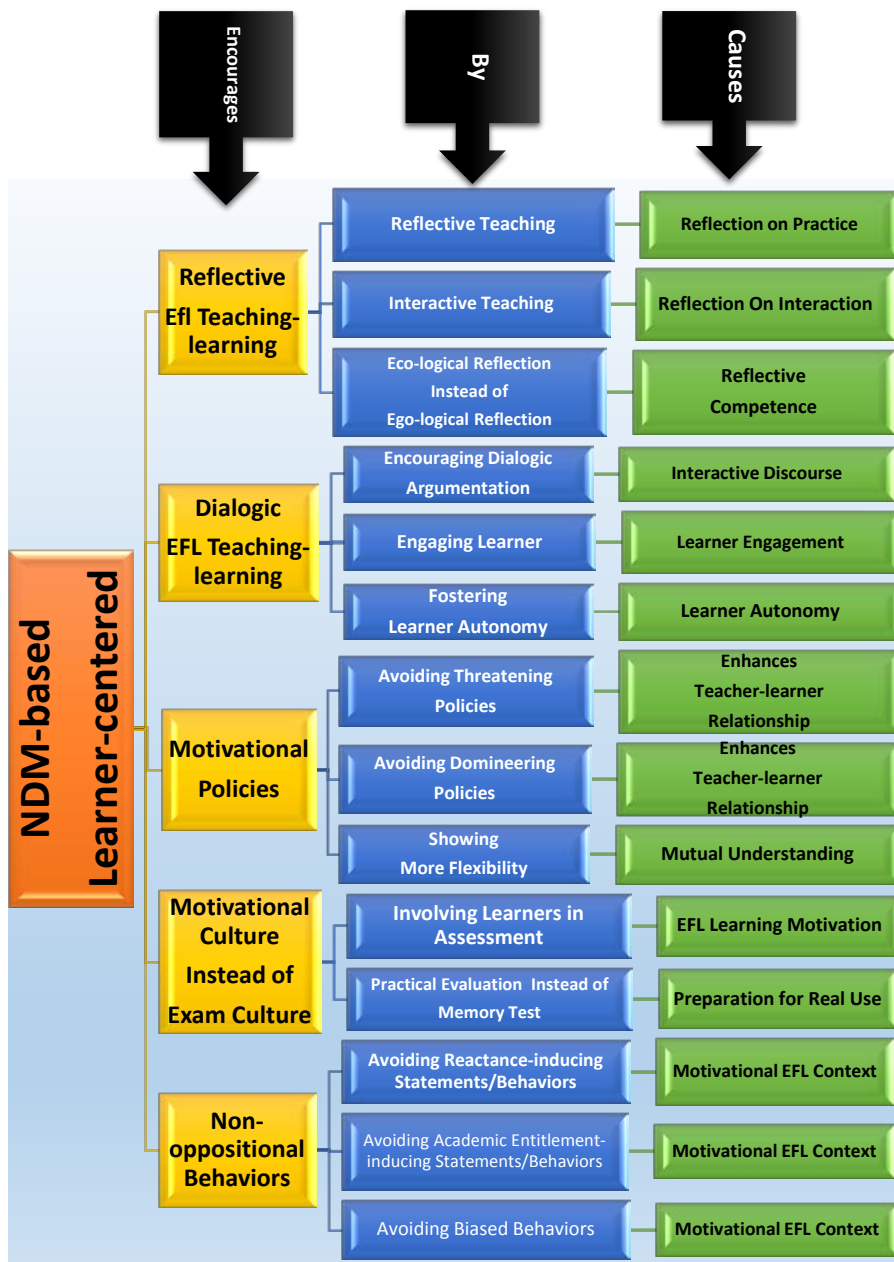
Encourages

By

Causes

NDM-based Learner-centered

Reflective Efl Teaching-learning

Reflective Teaching

Reflection on Practice

Interactive Teaching

Reflection On Interaction

Eco-logical Reflection Instead of Ego-logical Reflection

Reflective Competence

Dialogic EFL Teaching-learning

Encouraging Dialogic Argumentation

Interactive Discourse

Engaging Learner

Learner Engagement

Fostering Learner Autonomy

Learner Autonomy

Motivational Policies

Avoiding Threatening Policies

Enhances Teacher-learner Relationship

Avoiding Domineering Policies

Enhances Teacher-learner Relationship

Showing More Flexibility

Mutual Understanding

Motivational Culture Instead of Exam Culture

Involving Learners in Assessment

EFL Learning Motivation

Practical Evaluation Instead of Memory Test

Preparation for Real Use

Non-oppositional Behaviors

Avoiding Reactance-inducing Statements/Behaviors

Motivational EFL Context

Avoiding Academic Entitlement-inducing Statements/Behaviors

Motivational EFL Context

Avoiding Biased Behaviors

Motivational EFL Context